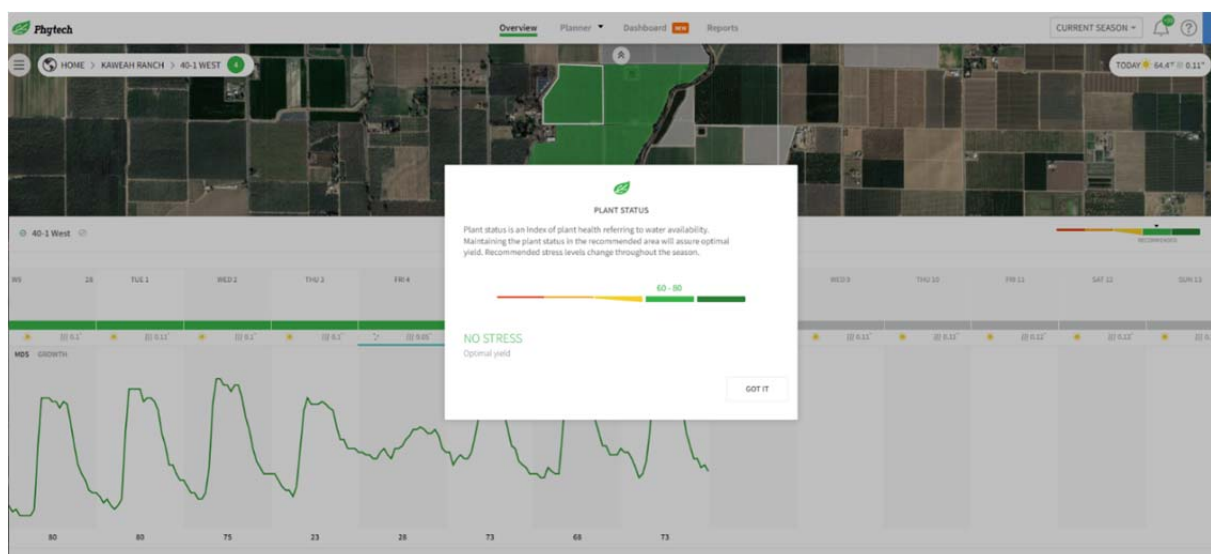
Phytech

Overview Planner Dashboard NEW Reports

CURRENT SEASON

HOME > KAWEAH RANCH > 40-1 WEST 4

TODAY 64.4° 0.11"

40-1 West

RECOMMENDED

28 TUE 1 WED 2 THU 3 FRI 4 WED 9 THU 10 FRI 11 SAT 12 SUN 13

MDS GROWTH

PLANT STATUS

Plant status is an index of plant health referring to water availability. Maintaining the plant status in the recommended area will assure optimal yield. Recommended stress levels change throughout the season.

60 - 80

NO STRESS

Optimal yield

GOT IT

80 80 75 23 28 73 68 73